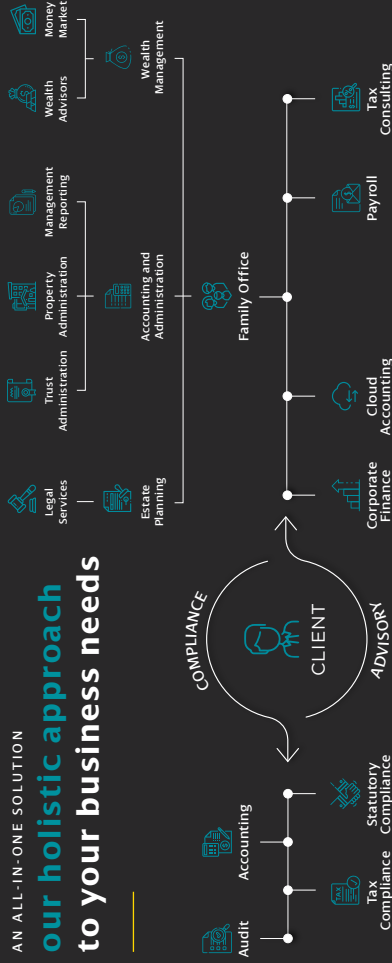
AN ALL-IN-ONE SOLUTION

our holistic approach to your business needs

Audit

Accounting

Tax Compliance

Statutory Compliance

COMPLIANCE

CLIENT

ADVISORY

Corporate Finance

Cloud Accounting

Payroll

Tax Consulting

Family Office

Estate Planning

Accounting and Administration

Wealth Management

Legal Services

Trust Administration

Property Administration

Management Reporting

Wealth Advisors

Money Market